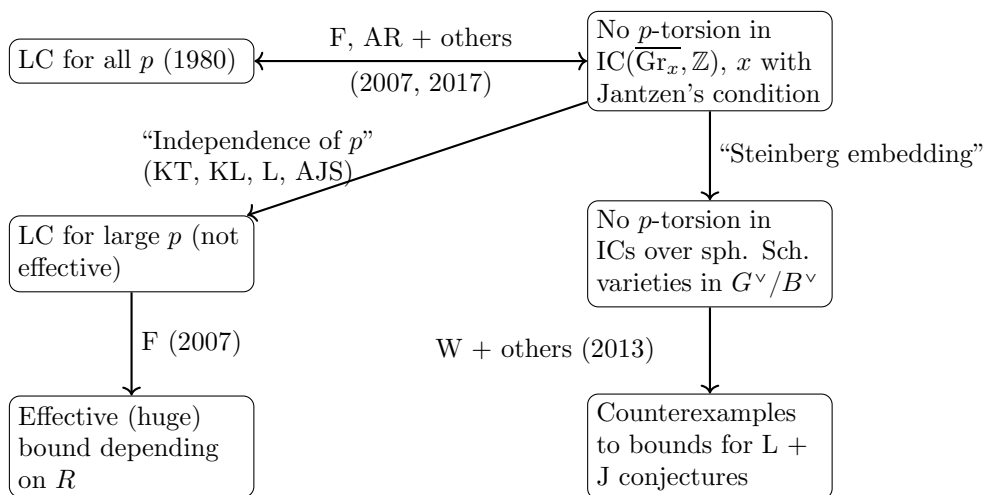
LC for all $p$ (1980)

F, AR + others

(2007, 2017)

No $p$-torsion in $\mathrm{IC}(\overline{\mathrm{Gr}_x}, \mathbb{Z})$, $x$ with Jantzen's condition

"Independence of $p$" (KT, KL, L, AJS)

"Steinberg embedding"

LC for large $p$ (not effective)

No $p$-torsion in ICs over sph. Sch. varieties in $G^\vee/B^\vee$

F (2007)

W + others (2013)

Effective (huge) bound depending on $R$

Counterexamples to bounds for L + J conjectures